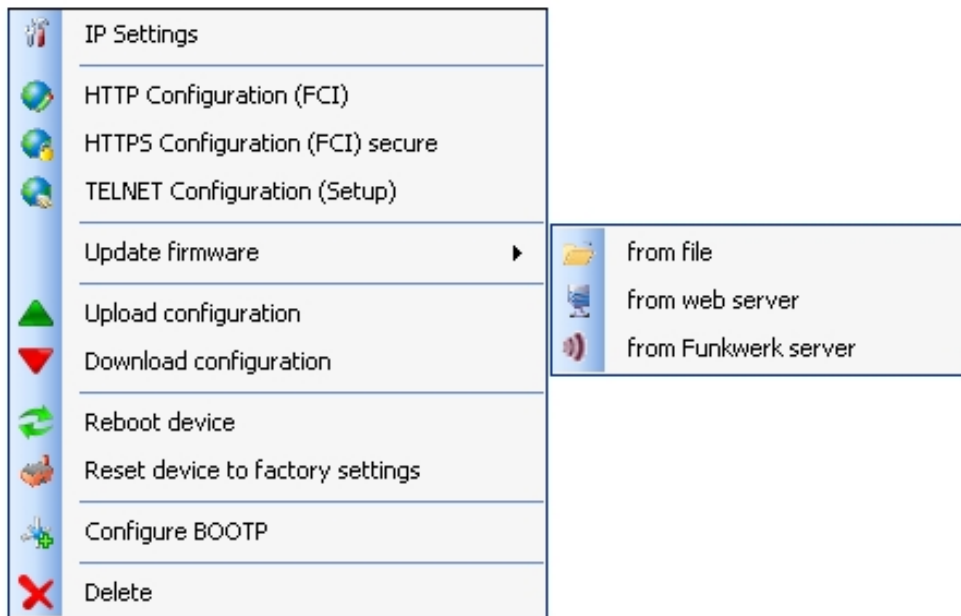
IP Settings

HTTP Configuration (FCI)
HTTPS Configuration (FCI) secure
TELNET Configuration (Setup)

Update firmware

from file
from web server
from Funkwerk server

Upload configuration
Download configuration

Reboot device
Reset device to factory settings

Configure BOOTP

Delete